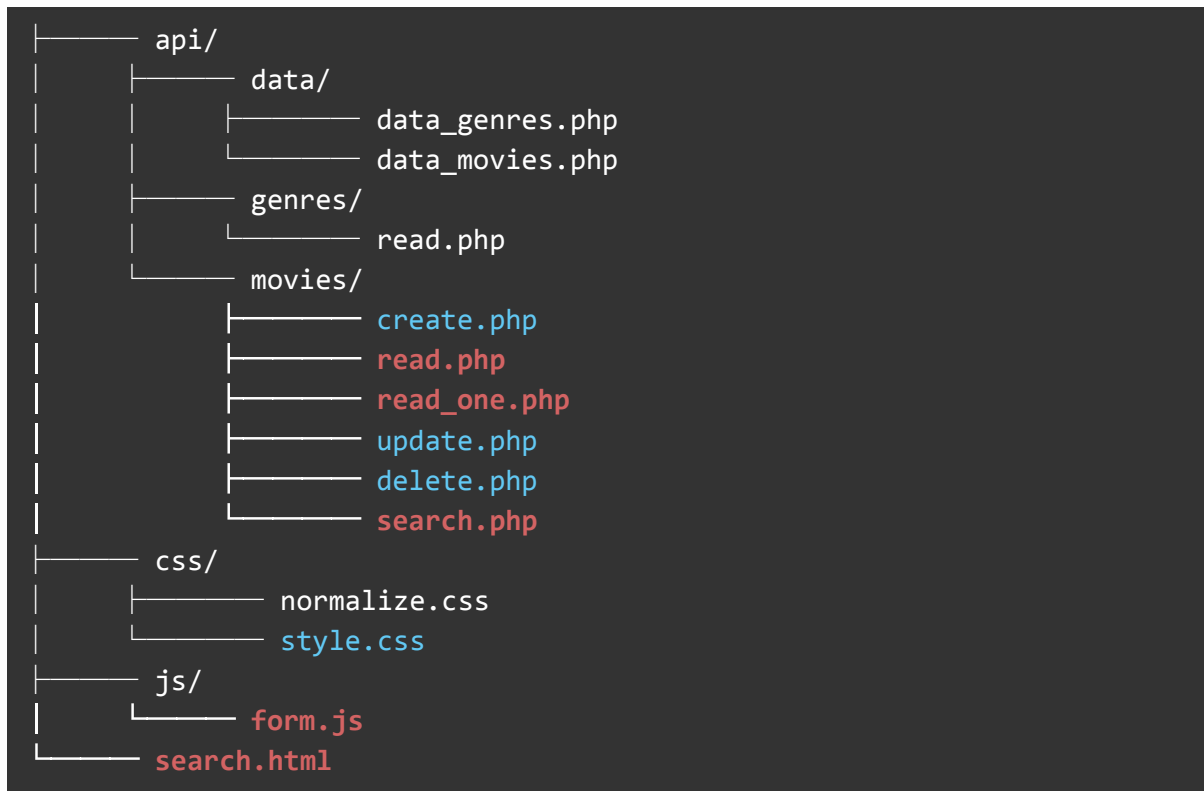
├────── api/
│       ├────── data/
│       │       ├──────── data_genres.php
│       │       └──────── data_movies.php
│       ├────── genres/
│       │       └──────── read.php
│       └────── movies/
│               ├──────── create.php
│               ├──────── read.php
│               ├──────── read_one.php
│               ├──────── update.php
│               ├──────── delete.php
│               └──────── search.php
├────── css/
│       ├──────── normalize.css
│       └──────── style.css
├────── js/
│       └────── form.js
└────── search.html